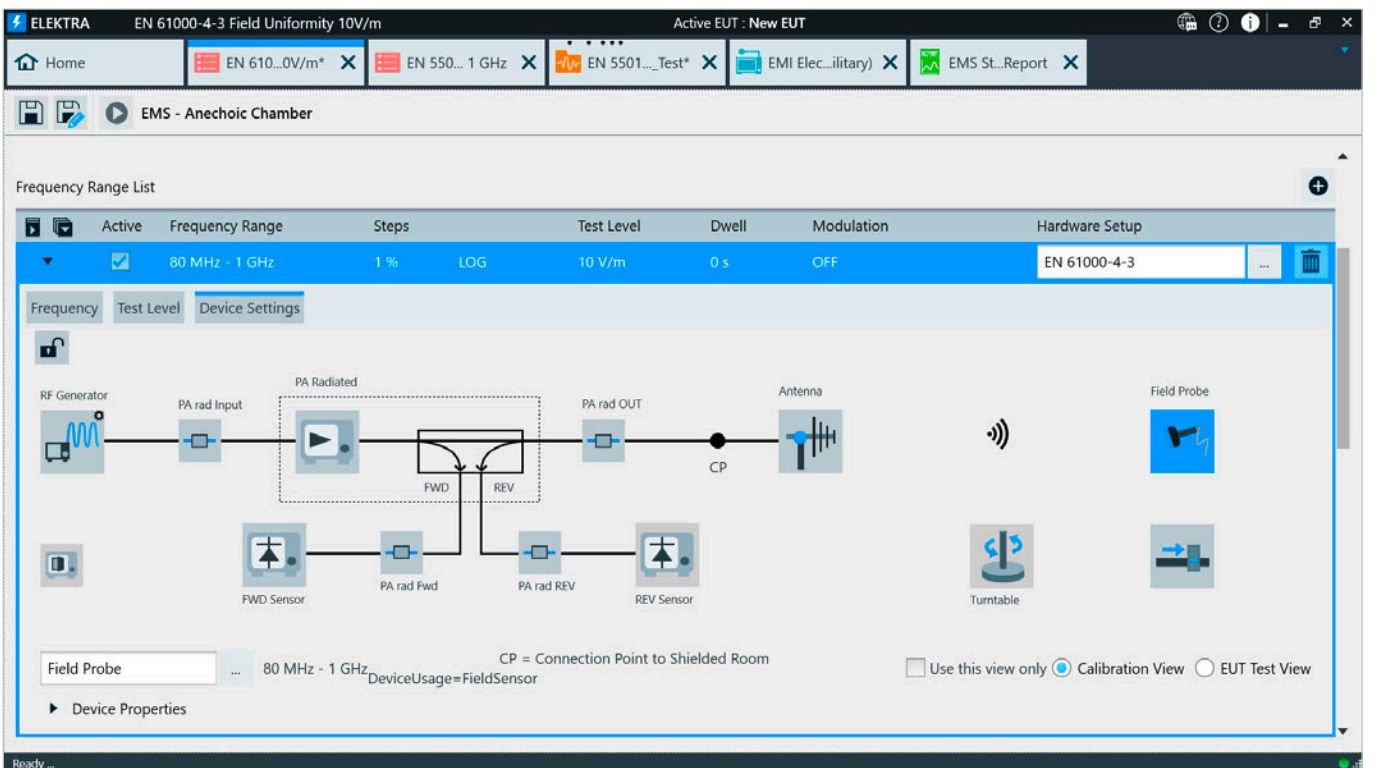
ELEKTRA EN 61000-4-3 Field Uniformity 10V/m Active EUT : New EUT

Home | EN 610...0V/m* | EN 550... 1 GHz | EN 5501..._Test* | EMI Elec...ilitary) | EMS St...Report

EMS - Anechoic Chamber

Frequency Range List

| Active | Frequency Range | Steps | | Test Level | Dwell | Modulation | Hardware Setup |
|---|---|---|---|---|---|---|---|
| ✓ | 80 MHz - 1 GHz | 1 % | LOG | 10 V/m | 0 s | OFF | EN 61000-4-3 |

Frequency Test Level Device Settings

RF Generator
PA rad Input
PA Radiated
FWD
REV
PA rad OUT
CP
Antenna
Field Probe
FWD Sensor
PA rad Fwd
PA rad REV
REV Sensor
Turntable

Field Probe ... 80 MHz - 1 GHz DeviceUsage=FieldSensor
CP = Connection Point to Shielded Room
Use this view only Calibration View EUT Test View

Device Properties

Ready ...